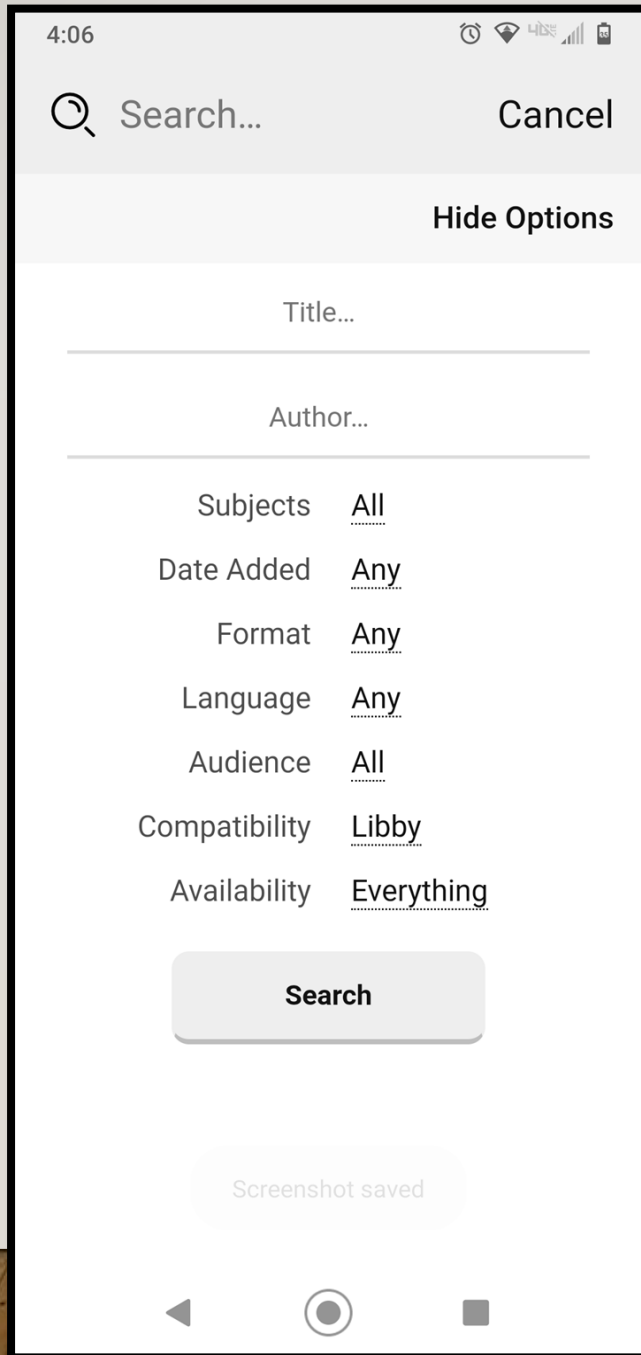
4:06

Search...

Cancel

Hide Options

Title...

Author...

| | |
|---|---|
| Subjects | All |
| Date Added | Any |
| Format | Any |
| Language | Any |
| Audience | All |
| Compatibility | Libby |
| Availability | Everything |

Search

Screenshot saved